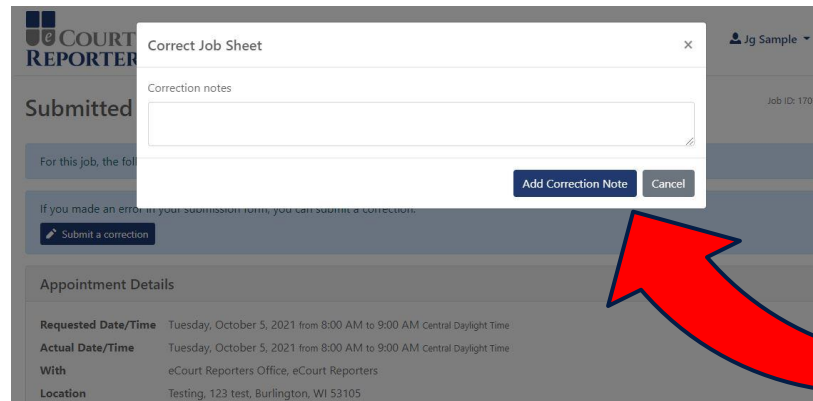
COURT REPORTER

Submitted

For this job, the foll

If you made an error in your submission form, you can submit a correction.

Submit a correction

Appointment Details

Requested Date/Time Tuesday, October 5, 2021 from 8:00 AM to 9:00 AM Central Daylight Time
Actual Date/Time Tuesday, October 5, 2021 from 8:00 AM to 9:00 AM Central Daylight Time
With eCourt Reporters Office, eCourt Reporters
Location Testing, 123 test, Burlington, WI 53105

Jg Sample

Job ID: 170

Correct Job Sheet ×

Correction notes

Add Correction Note Cancel